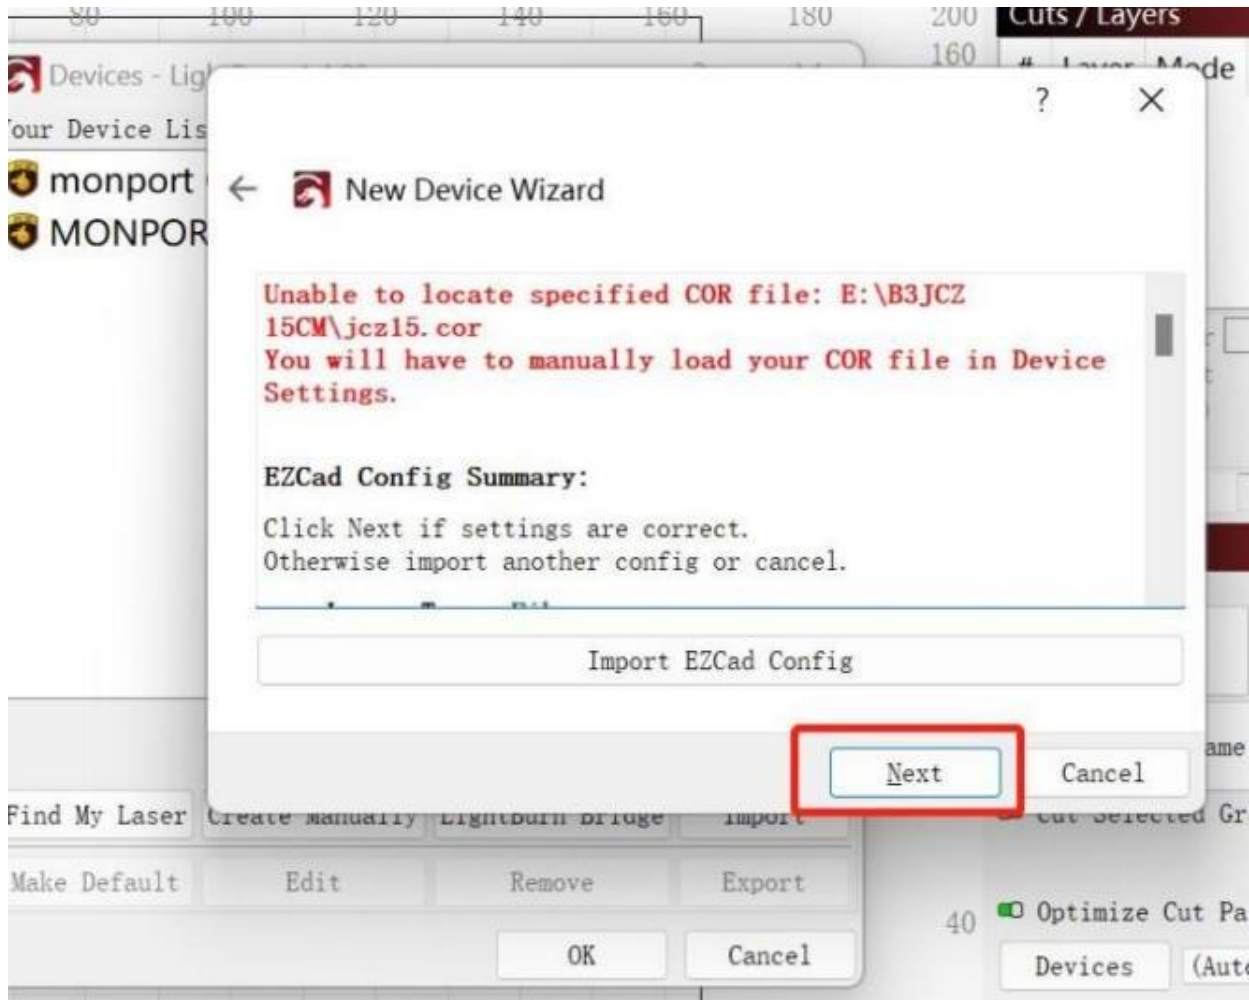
80 100 120 140 160 180 200 Cuts / Layers

160

# Layer Mode

Devices - Lig

Your Device Lis

monport

MONPOR

? ×

← New Device Wizard

Unable to locate specified COR file: E:\B3JCZ 15CM\jcz15.cor
You will have to manually load your COR file in Device Settings.

EZCad Config Summary:

Click Next if settings are correct.
Otherwise import another config or cancel.

Import EZCad Config

Next Cancel

Find My Laser Create Manually LightBurn Bridge Import

Make Default Edit Remove Export

OK Cancel

ame

Cut Selected Gr

40

Optimize Cut Pa

Devices (Aut